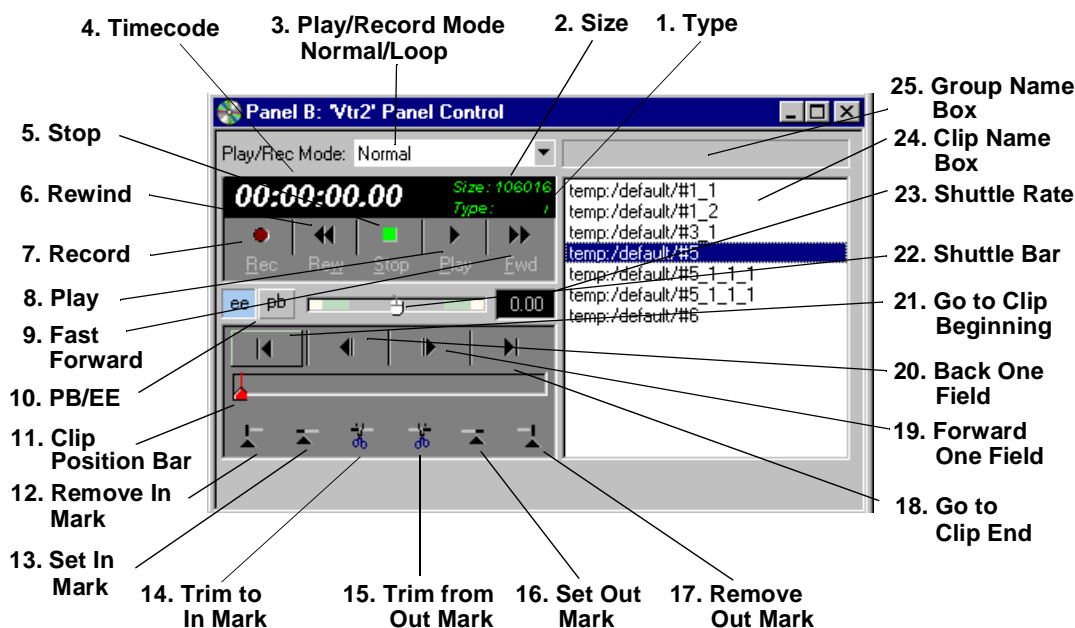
4. Timecode
3. Play/Record Mode Normal/Loop
2. Size
1. Type
25. Group Name Box
Panel B: 'Vtr2' Panel Control
5. Stop
Play/Rec Mode: Normal
24. Clip Name Box
6. Rewind
00:00:00.00
Size: 106016
Type:
23. Shuttle Rate
temp:/default/#1_1
temp:/default/#1_2
temp:/default/#3_1
temp:/default/#5
temp:/default/#5_1_1_1
temp:/default/#5_1_1_1
temp:/default/#6
7. Record
Rec
Rew
Stop
Play
Fwd
22. Shuttle Bar
8. Play
ee
pb
0.00
9. Fast Forward
21. Go to Clip Beginning
10. PB/EE
20. Back One Field
11. Clip Position Bar
19. Forward One Field
12. Remove In Mark
18. Go to Clip End
13. Set In Mark
14. Trim to In Mark
15. Trim from Out Mark
16. Set Out Mark
17. Remove Out Mark